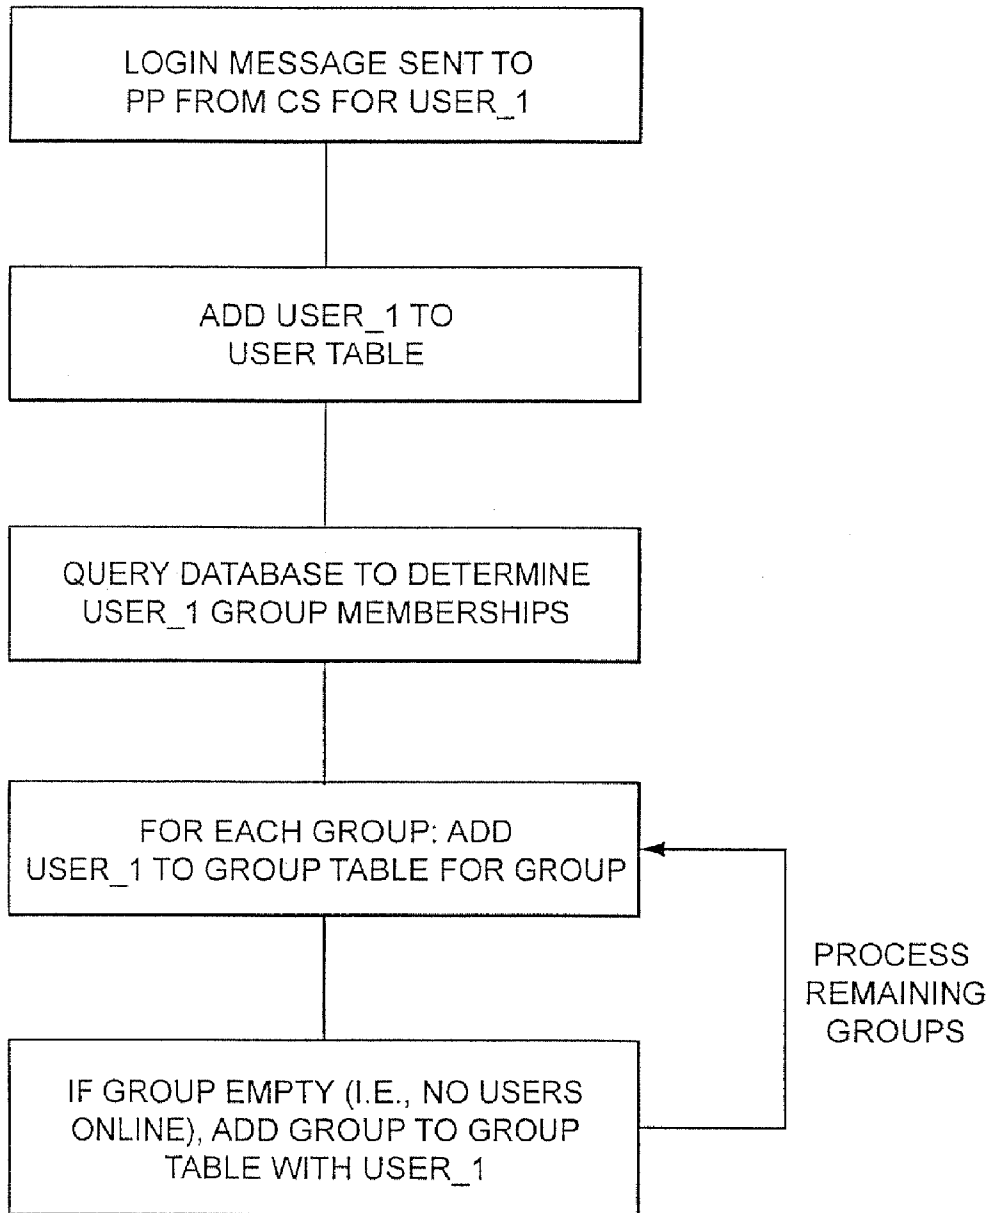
LOGIN MESSAGE SENT TO PP FROM CS FOR USER_1

ADD USER_1 TO USER TABLE

QUERY DATABASE TO DETERMINE USER_1 GROUP MEMBERSHIPS

FOR EACH GROUP: ADD USER_1 TO GROUP TABLE FOR GROUP

PROCESS REMAINING GROUPS

IF GROUP EMPTY (I.E., NO USERS ONLINE), ADD GROUP TO GROUP TABLE WITH USER_1